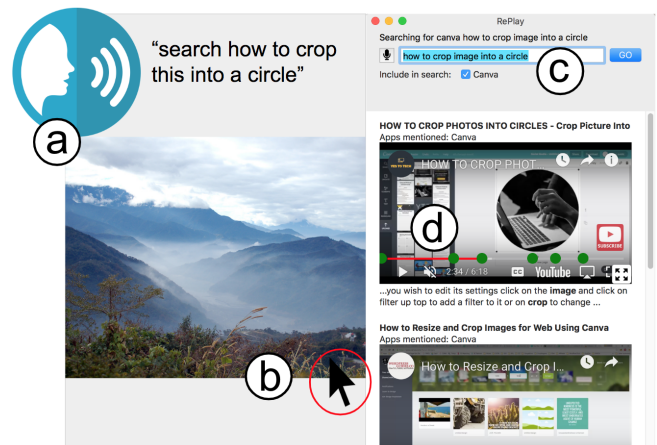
"search how to crop this into a circle"

a

b

RePlay

Searching for canva how to crop image into a circle

how to crop image into a circle

GO

c

Include in search: Canva

HOW TO CROP PHOTOS INTO CIRCLES - Crop Picture Into

Apps mentioned: Canva

HOW TO CROP PHOT

d

SUBSCRIBE

2:34 / 6:18

YouTube

...you wish to edit its settings click on the image and click on filter up top to add a filter to it or on crop to change ...

How to Resize and Crop Images for Web Using Canva

Apps mentioned: Canva

How to Resize and Crop I...